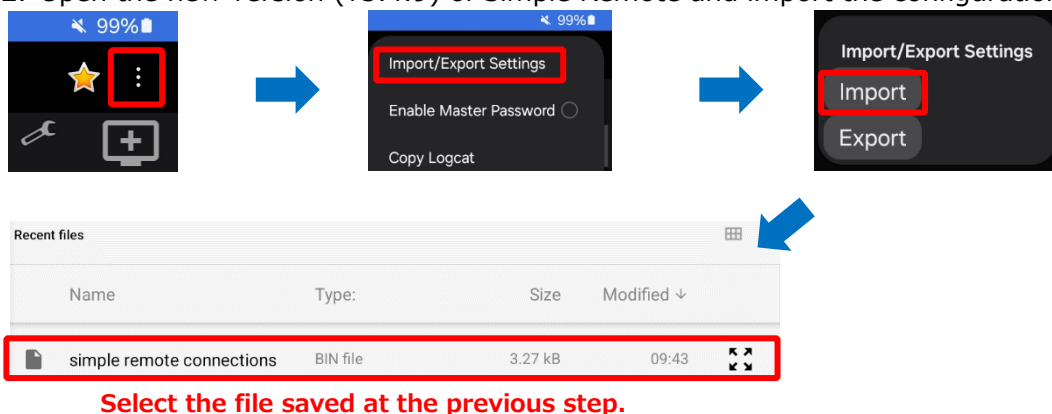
2. Open the new version (Ver.4.0) of Simple Remote and import the configuration

99%

Import/Export Settings

Enable Master Password

Copy Logcat

Import/Export Settings

Import

Export

Recent files

| Name | Type: | Size | Modified ↓ |
|---|---|---|---|
| simple remote connections | BIN file | 3.27 kB | 09:43 |

Select the file saved at the previous step.